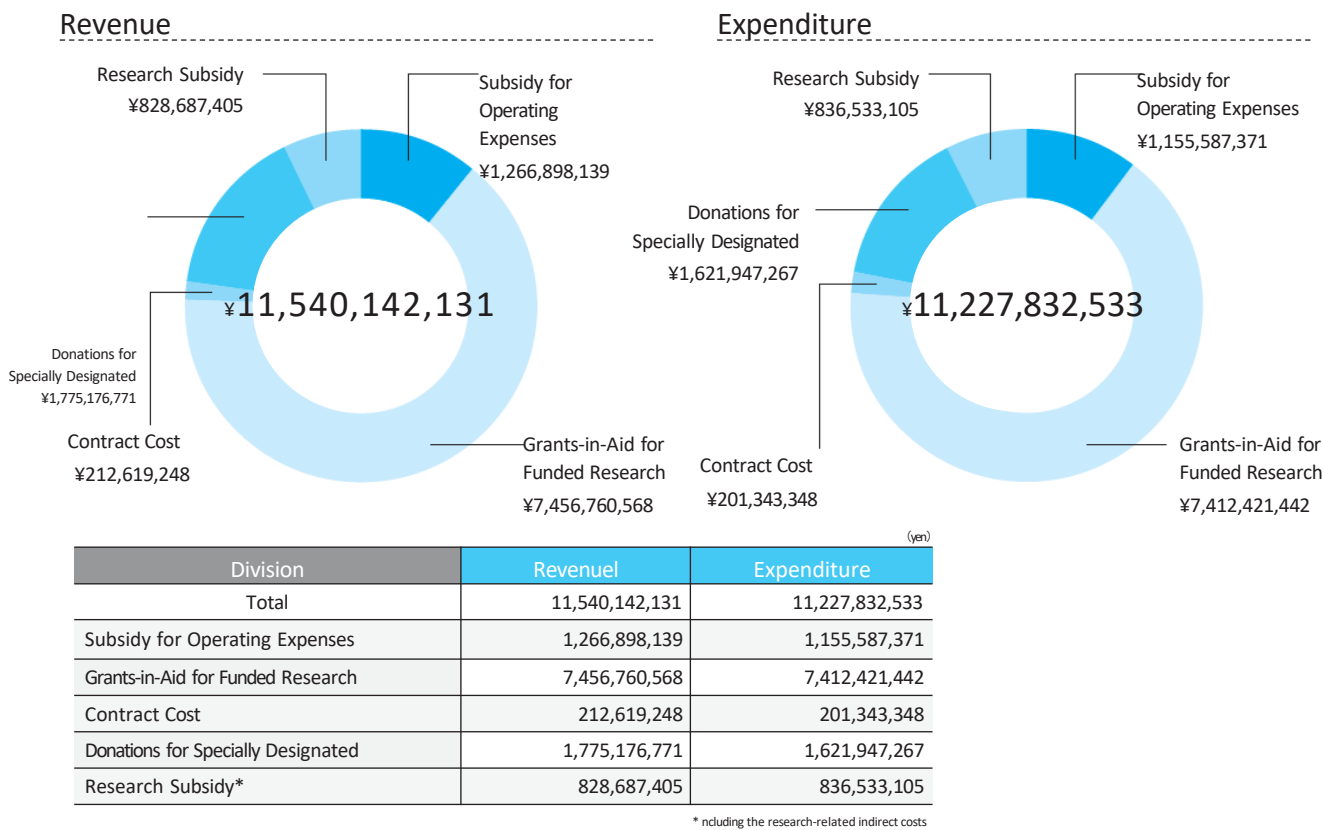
Revenue

Research Subsidy
¥828,687,405

Subsidy for Operating Expenses
¥1,266,898,139

¥11,540,142,131

Donations for Specially Designated
¥1,775,176,771

Contract Cost
¥212,619,248

Grants-in-Aid for Funded Research
¥7,456,760,568

Expenditure

Research Subsidy
¥836,533,105

Subsidy for Operating Expenses
¥1,155,587,371

Donations for Specially Designated
¥1,621,947,267

¥11,227,832,533

Contract Cost
¥201,343,348

Grants-in-Aid for Funded Research
¥7,412,421,442

(yen)

| Division | Revenuel | Expenditure |
|---|---|---|
| Total | 11,540,142,131 | 11,227,832,533 |
| Subsidy for Operating Expenses | 1,266,898,139 | 1,155,587,371 |
| Grants-in-Aid for Funded Research | 7,456,760,568 | 7,412,421,442 |
| Contract Cost | 212,619,248 | 201,343,348 |
| Donations for Specially Designated | 1,775,176,771 | 1,621,947,267 |
| Research Subsidy* | 828,687,405 | 836,533,105 |

* ncluding the research-related indirect costs